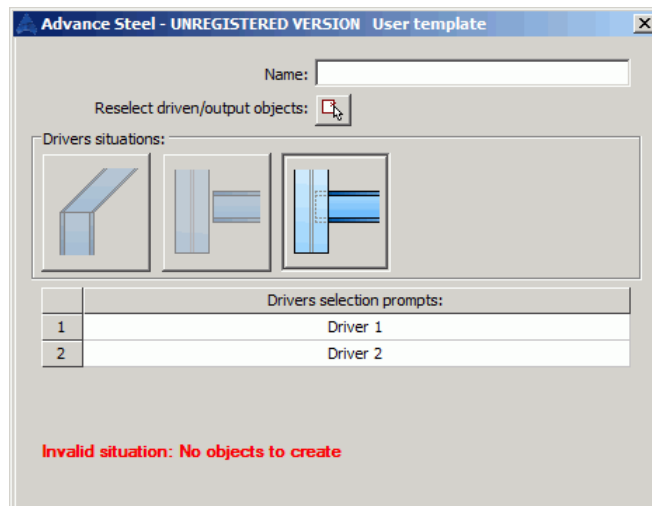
Advance Steel - UNREGISTERED VERSION User template

Name:

Reselect driven/output objects:

Drivers situations:

|   | Drivers selection prompts: |
|---|---|
| 1 | Driver 1 |
| 2 | Driver 2 |

Invalid situation: No objects to create